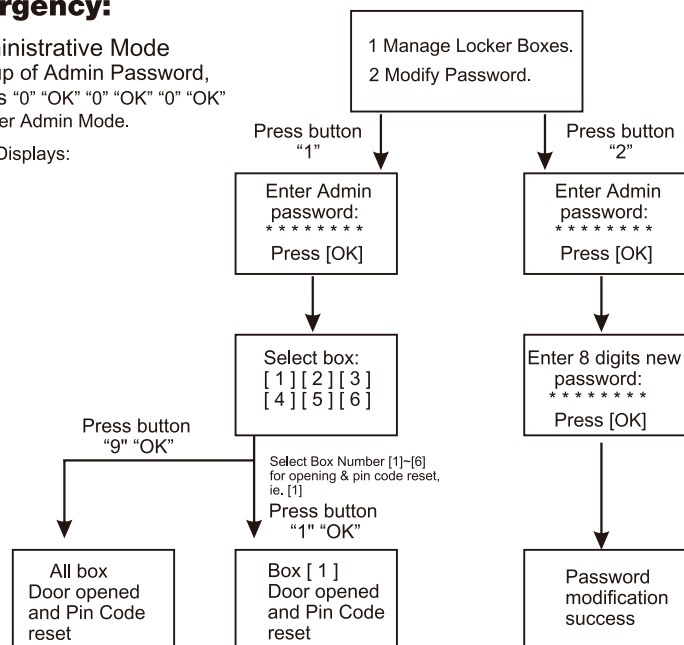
rgency:

inistrative Mode
up of Admin Password,
s "0" "OK" "0" "OK" "0" "OK"
er Admin Mode.

Displays:

1 Manage Locker Boxes.
2 Modify Password.

Press button "1"

Press button "2"

Enter Admin password:
* * * * * * * *
Press [OK]

Enter Admin password:
* * * * * * * *
Press [OK]

Select box:
[ 1 ] [ 2 ] [ 3 ]
[ 4 ] [ 5 ] [ 6 ]

Enter 8 digits new password:
* * * * * * * *
Press [OK]

Press button "9" "OK"

Select Box Number [1]~[6] for opening & pin code reset, ie. [1]

Press button "1" "OK"

All box Door opened and Pin Code reset

Box [ 1 ] Door opened and Pin Code reset

Password modification success